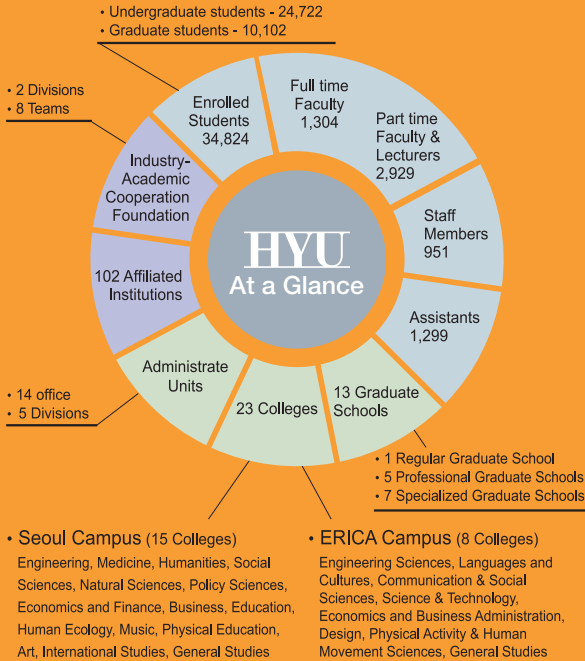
• Undergraduate students - 24,722
• Graduate students - 10,102

• 2 Divisions
• 8 Teams

Enrolled Students 34,824

Full time Faculty 1,304

Part time Faculty & Lecturers 2,929

Industry-Academic Cooperation Foundation

Staff Members 951

HYU
At a Glance

102 Affiliated Institutions

Assistants 1,299

Administrate Units

• 14 office
• 5 Divisions

23 Colleges

13 Graduate Schools

• 1 Regular Graduate School
• 5 Professional Graduate Schools
• 7 Specialized Graduate Schools

• Seoul Campus (15 Colleges)
Engineering, Medicine, Humanities, Social Sciences, Natural Sciences, Policy Sciences, Economics and Finance, Business, Education, Human Ecology, Music, Physical Education, Art, International Studies, General Studies

• ERICA Campus (8 Colleges)
Engineering Sciences, Languages and Cultures, Communication & Social Sciences, Science & Technology, Economics and Business Administration, Design, Physical Activity & Human Movement Sciences, General Studies